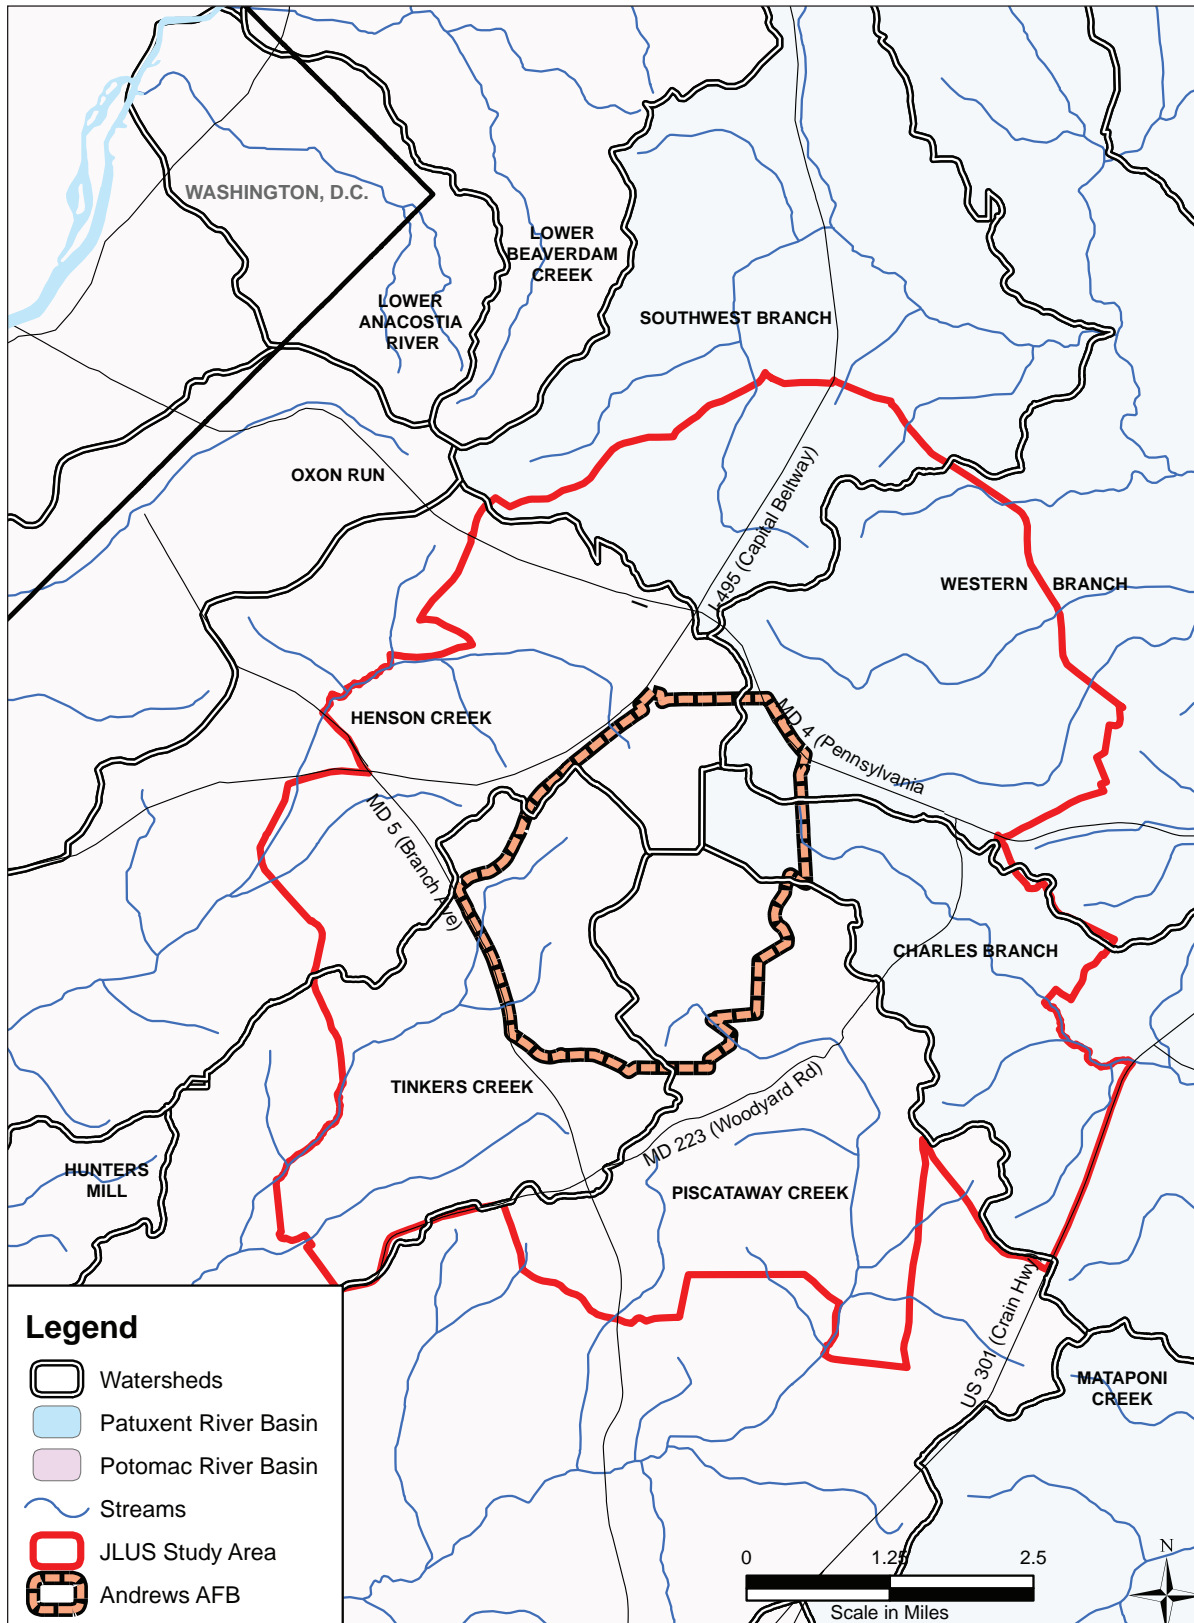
WASHINGTON, D.C.

LOWER BEAVERDAM CREEK

LOWER ANACOSTIA RIVER

SOUTHWEST BRANCH

OXON RUN

I-495 (Capital Beltway)

WESTERN BRANCH

HENSON CREEK

MD 4 (Pennsylvania

MD 5 (Branch Ave)

CHARLES BRANCH

TINKERS CREEK

MD 223 (Woodyard Rd)

HUNTERS MILL

PISCATAWAY CREEK

US 301 (Crain Hwy)

MATAPONI CREEK

Legend
Watersheds
Patuxent River Basin
Potomac River Basin
Streams
JLUS Study Area
Andrews AFB

0 1.25 2.5
Scale in Miles

N